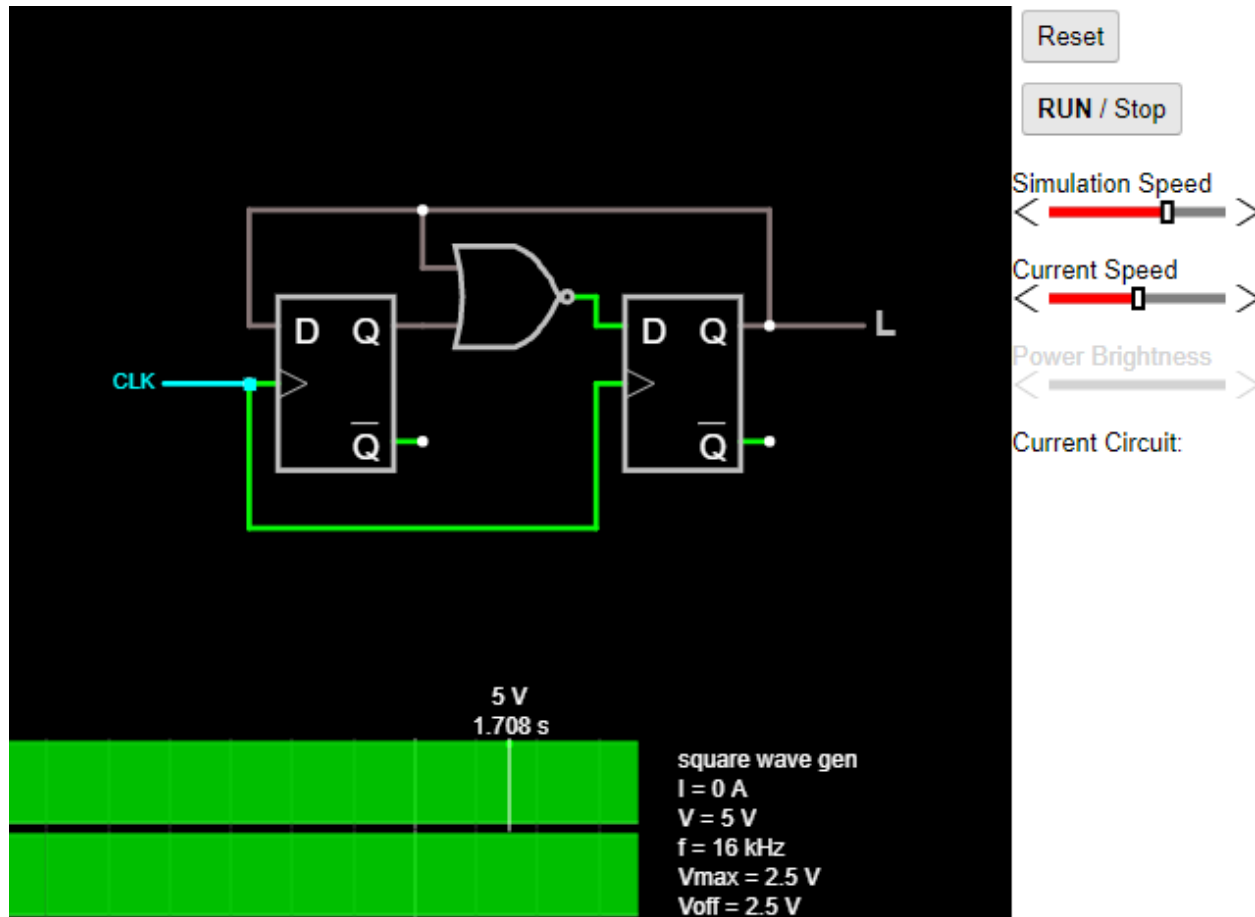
D Q

$\overline{Q}$

D Q

$\overline{Q}$

L

CLK

5 V
1.708 s

square wave gen
I = 0 A
V = 5 V
f = 16 kHz
Vmax = 2.5 V
Voff = 2.5 V

Reset

RUN / Stop

Simulation Speed

Current Speed

Power Brightness

Current Circuit: